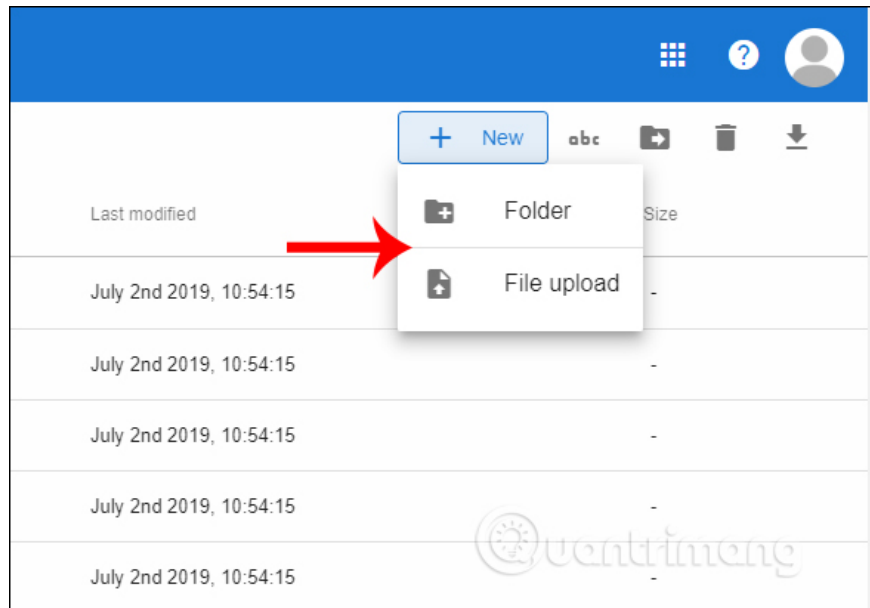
?

New
abc

Last modified

Folder

Size

File upload

July 2nd 2019, 10:54:15 -

July 2nd 2019, 10:54:15 -

July 2nd 2019, 10:54:15 -

July 2nd 2019, 10:54:15 -

July 2nd 2019, 10:54:15 -

Quantrimang